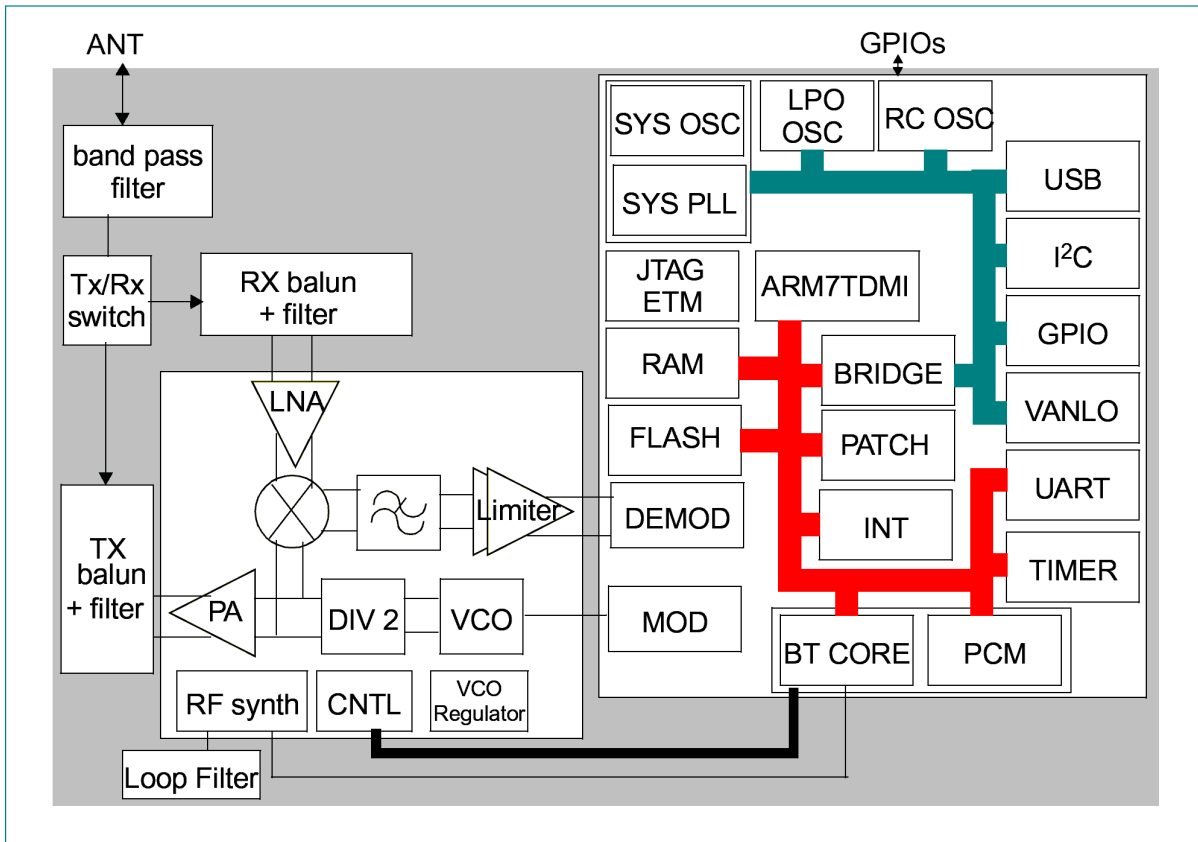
ANT

GPIOs

band pass filter

Tx/Rx switch

RX balun + filter

LNA

Limiter

TX balun + filter

PA

DIV 2

VCO

RF synth

CNTL

VCO Regulator

Loop Filter

SYS OSC

LPO OSC

RC OSC

SYS PLL

USB

$I^2C$

GPIO

VANLO

JTAG ETM

ARM7TDMI

RAM

BRIDGE

FLASH

PATCH

UART

DEMOD

INT

TIMER

MOD

BT CORE

PCM